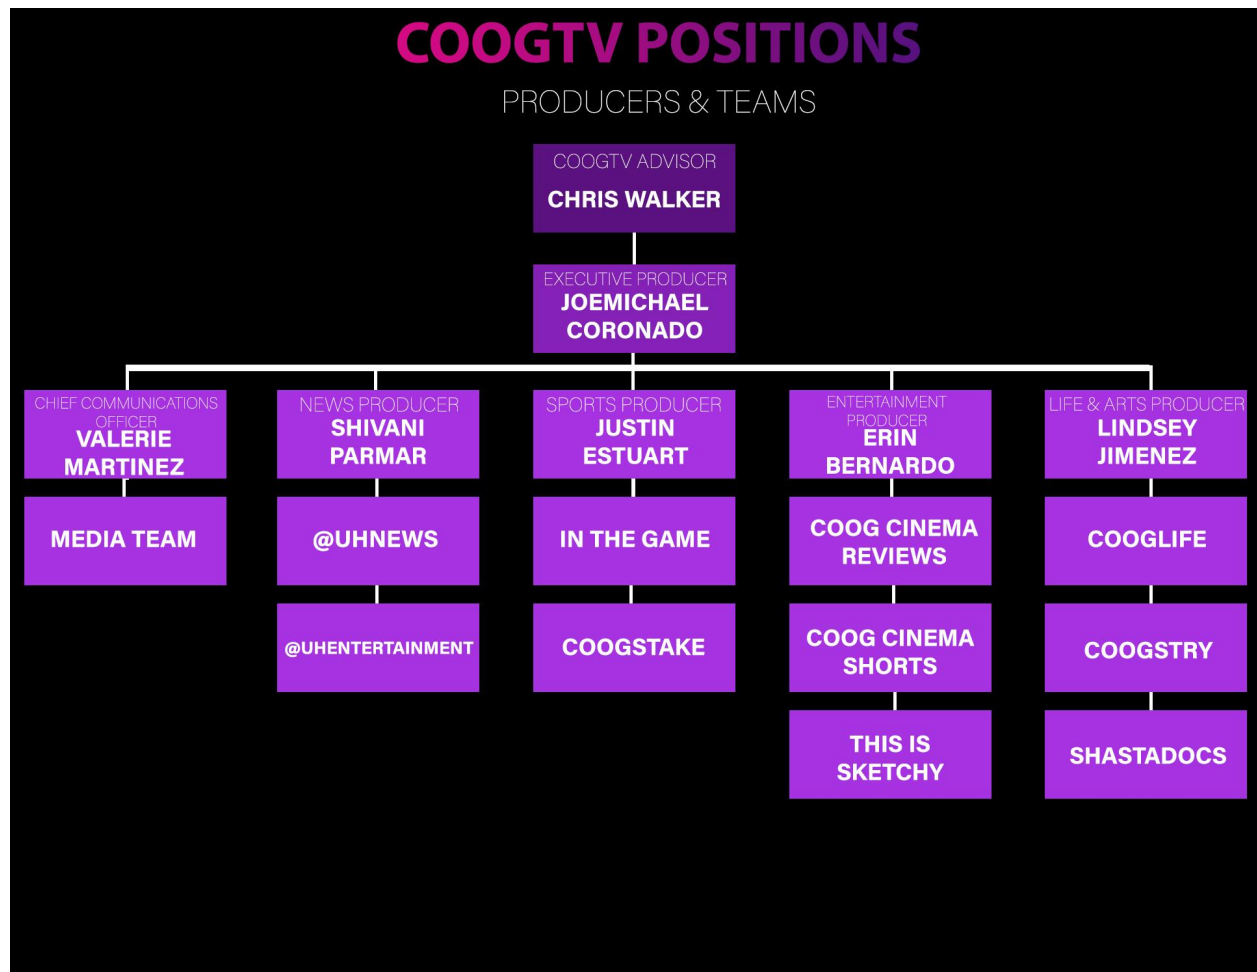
COOGTV POSITIONS

PRODUCERS & TEAMS

COOGTV ADVISOR
CHRIS WALKER

EXECUTIVE PRODUCER
JOEMICHAEL CORONADO

CHIEF COMMUNICATIONS OFFICER
VALERIE MARTINEZ

MEDIA TEAM

NEWS PRODUCER
SHIVANI PARMAR

@UHNEWS

@UHENTERTAINMENT

SPORTS PRODUCER
JUSTIN ESTUART

IN THE GAME

COOGSTAKE

ENTERTAINMENT PRODUCER
ERIN BERNARDO

COOG CINEMA REVIEWS

COOG CINEMA SHORTS

THIS IS SKETCHY

LIFE & ARTS PRODUCER
LINDSEY JIMENEZ

COOGLIFE

COOGSTRY

SHASTADOCS